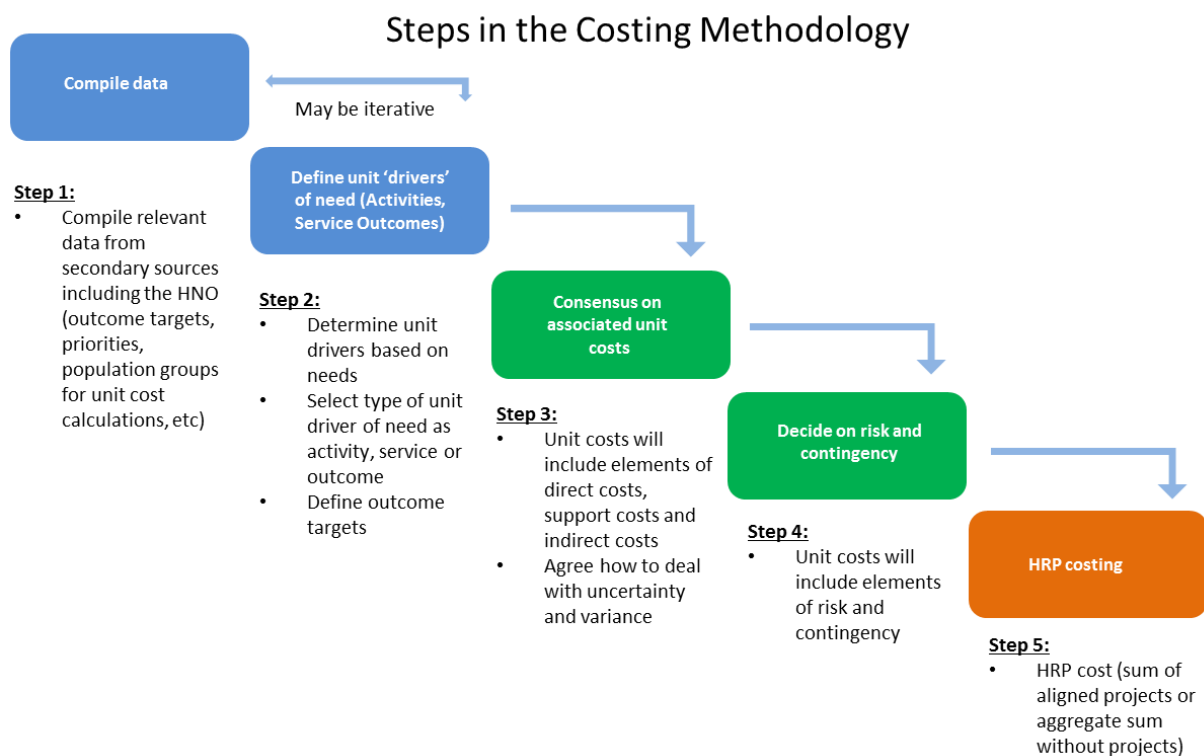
Steps in the Costing Methodology

Compile data

May be iterative

Define unit ‘drivers’ of need (Activities, Service Outcomes)

Step 1:
• Compile relevant data from secondary sources including the HNO (outcome targets, priorities, population groups for unit cost calculations, etc)

Consensus on associated unit costs

Step 2:
• Determine unit drivers based on needs
• Select type of unit driver of need as activity, service or outcome
• Define outcome targets

Decide on risk and contingency

Step 3:
• Unit costs will include elements of direct costs, support costs and indirect costs
• Agree how to deal with uncertainty and variance

HRP costing

Step 4:
• Unit costs will include elements of risk and contingency

Step 5:
• HRP cost (sum of aligned projects or aggregate sum without projects)